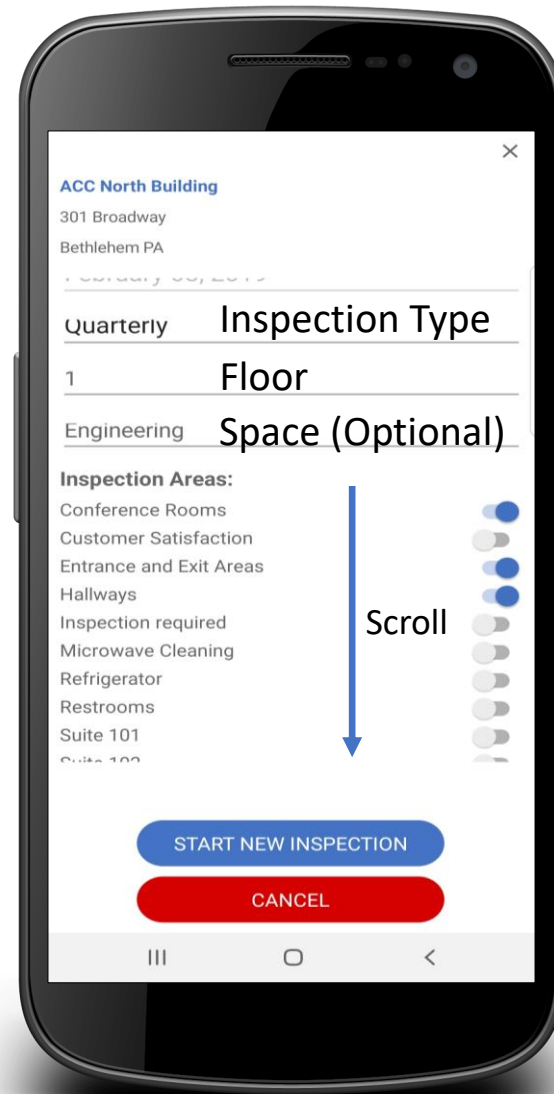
×

ACC North Building

301 Broadway

Bethlehem PA

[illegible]

Quarterly Inspection Type

1 Floor

Engineering Space (Optional)

Inspection Areas:

Conference Rooms

Customer Satisfaction

Entrance and Exit Areas

Hallways

Inspection required

Microwave Cleaning

Refrigerator

Restrooms

Suite 101

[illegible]

Scroll

START NEW INSPECTION

CANCEL

III ○ <